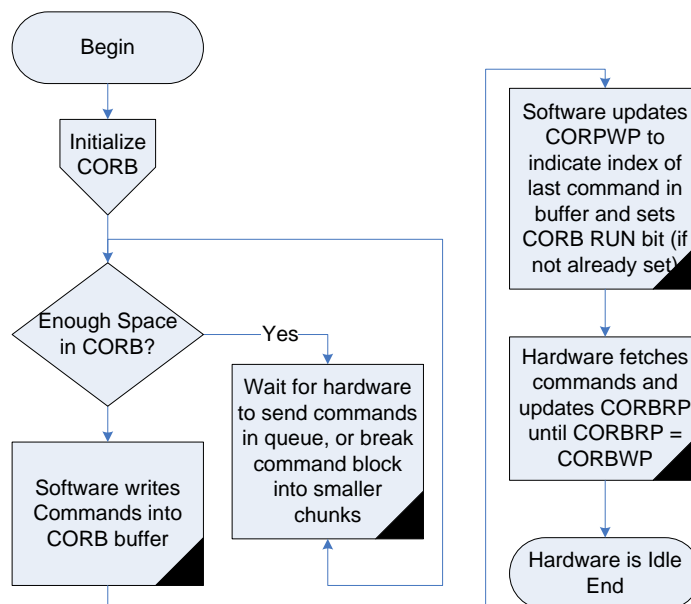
Begin

Initialize CORB

Enough Space in CORB?

Yes

Wait for hardware to send commands in queue, or break command block into smaller chunks

Software writes Commands into CORB buffer

Software updates CORPWP to indicate index of last command in buffer and sets CORB RUN bit (if not already set)

Hardware fetches commands and updates CORBRP until CORBRP = CORBWP

Hardware is Idle End